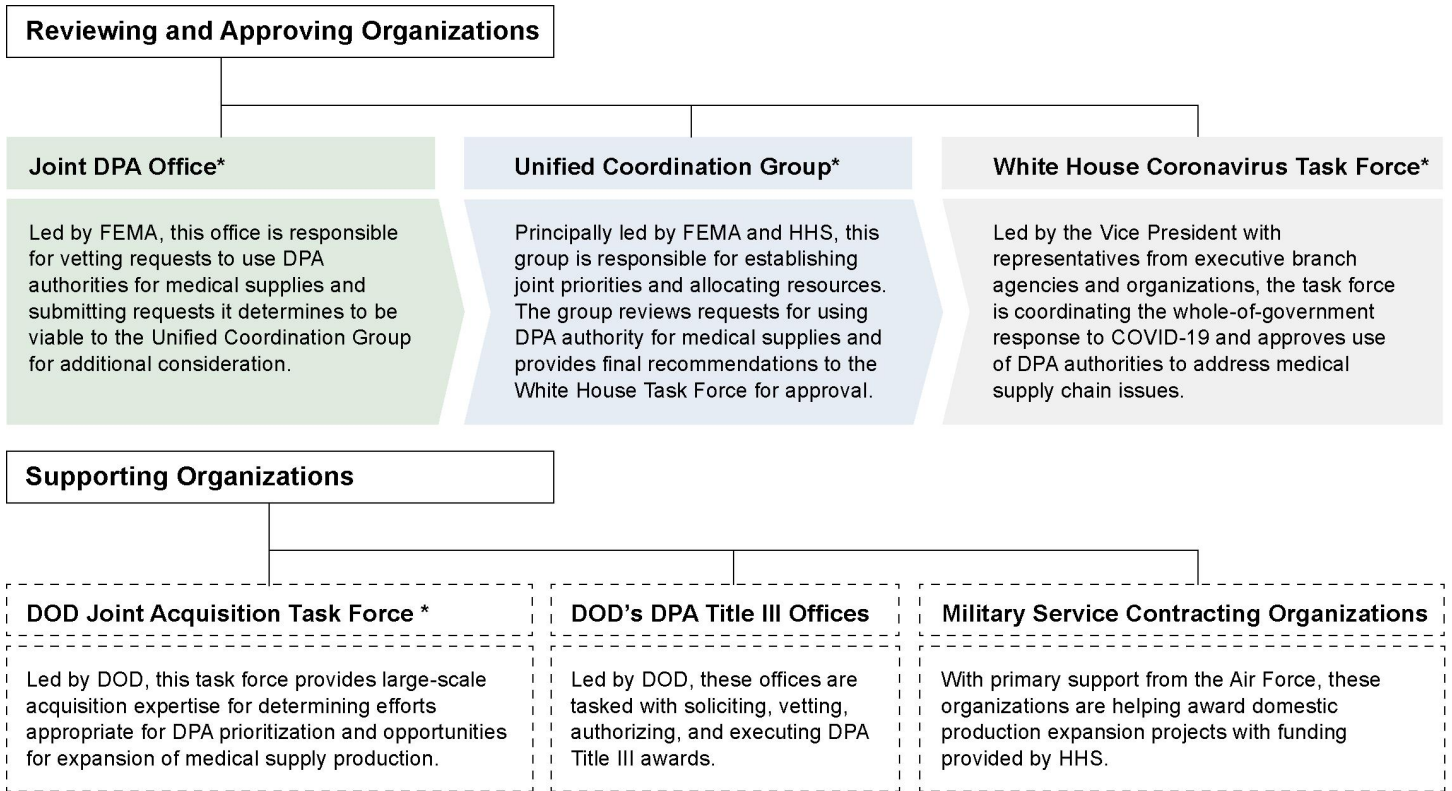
Reviewing and Approving Organizations

Joint DPA Office*

Led by FEMA, this office is responsible for vetting requests to use DPA authorities for medical supplies and submitting requests it determines to be viable to the Unified Coordination Group for additional consideration.

Unified Coordination Group*

Principally led by FEMA and HHS, this group is responsible for establishing joint priorities and allocating resources. The group reviews requests for using DPA authority for medical supplies and provides final recommendations to the White House Task Force for approval.

White House Coronavirus Task Force*

Led by the Vice President with representatives from executive branch agencies and organizations, the task force is coordinating the whole-of-government response to COVID-19 and approves use of DPA authorities to address medical supply chain issues.

Supporting Organizations

DOD Joint Acquisition Task Force *

Led by DOD, this task force provides large-scale acquisition expertise for determining efforts appropriate for DPA prioritization and opportunities for expansion of medical supply production.

DOD's DPA Title III Offices

Led by DOD, these offices are tasked with soliciting, vetting, authorizing, and executing DPA Title III awards.

Military Service Contracting Organizations

With primary support from the Air Force, these organizations are helping award domestic production expansion projects with funding provided by HHS.